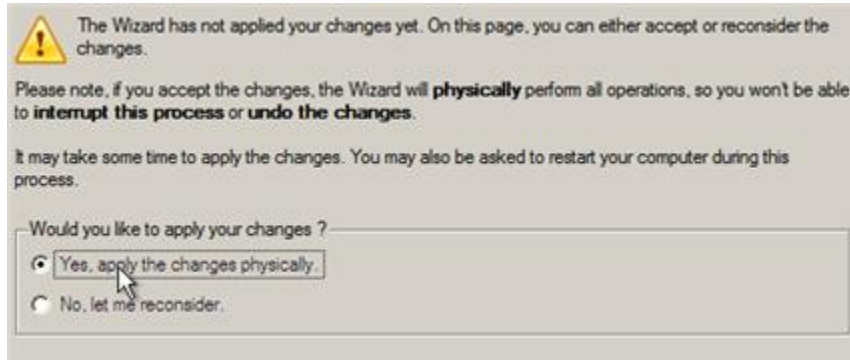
The Wizard has not applied your changes yet. On this page, you can either accept or reconsider the changes.

Please note, if you accept the changes, the Wizard will **physically** perform all operations, so you won't be able to **interrupt this process** or **undo the changes**.

It may take some time to apply the changes. You may also be asked to restart your computer during this process.

Would you like to apply your changes ?

Yes, apply the changes physically.

No, let me reconsider.